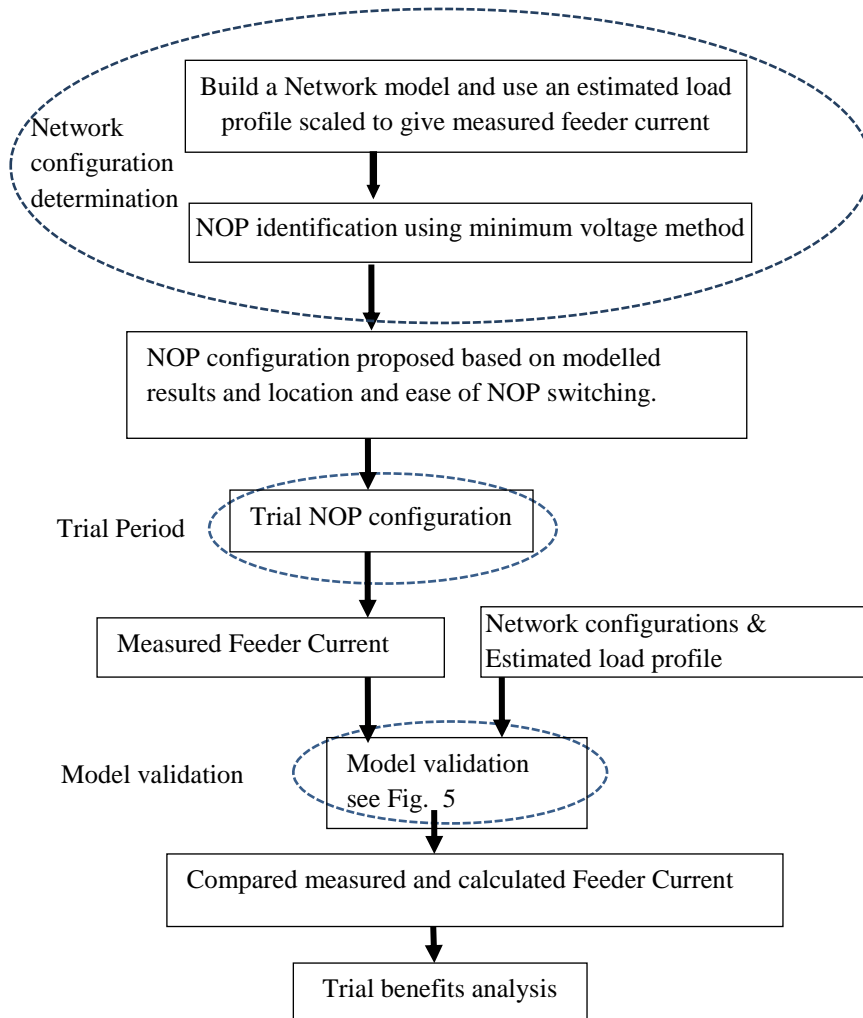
Network configuration determination

Build a Network model and use an estimated load profile scaled to give measured feeder current

NOP identification using minimum voltage method

NOP configuration proposed based on modelled results and location and ease of NOP switching.

Trial Period

Trial NOP configuration

Measured Feeder Current

Network configurations & Estimated load profile

Model validation

Model validation see Fig. 5

Compared measured and calculated Feeder Current

Trial benefits analysis